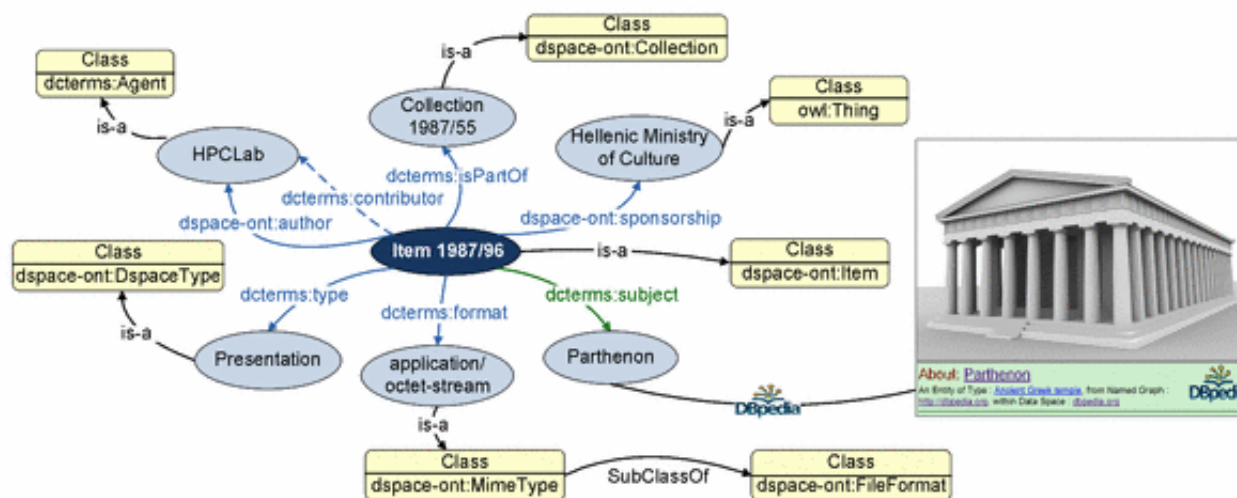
Class
dcterms:Agent

is-a

HPCLab

Class
dspace-ont:Collection

is-a

Collection 1987/55

Class
owl:Thing

is-a

Hellenic Ministry of Culture

dcterms:contributor

dcterms:isPartOf

dspace-ont:author

dspace-ont:sponsorship

Class
dspace-ont:DspaceType

Item 1987/96

is-a

Class
dspace-ont:Item

dcterms:type

dcterms:format

dcterms:subject

is-a

Presentation

application/ octet-stream

Parthenon

DBpedia

About: Parthenon
An Entity of Type : Ancient Greek temple, from Named Graph : http://dbpedia.org, within Data Space : dbpedia.org

DBpedia

is-a

Class
dspace-ont:MimeType

SubClassOf

Class
dspace-ont:FileFormat